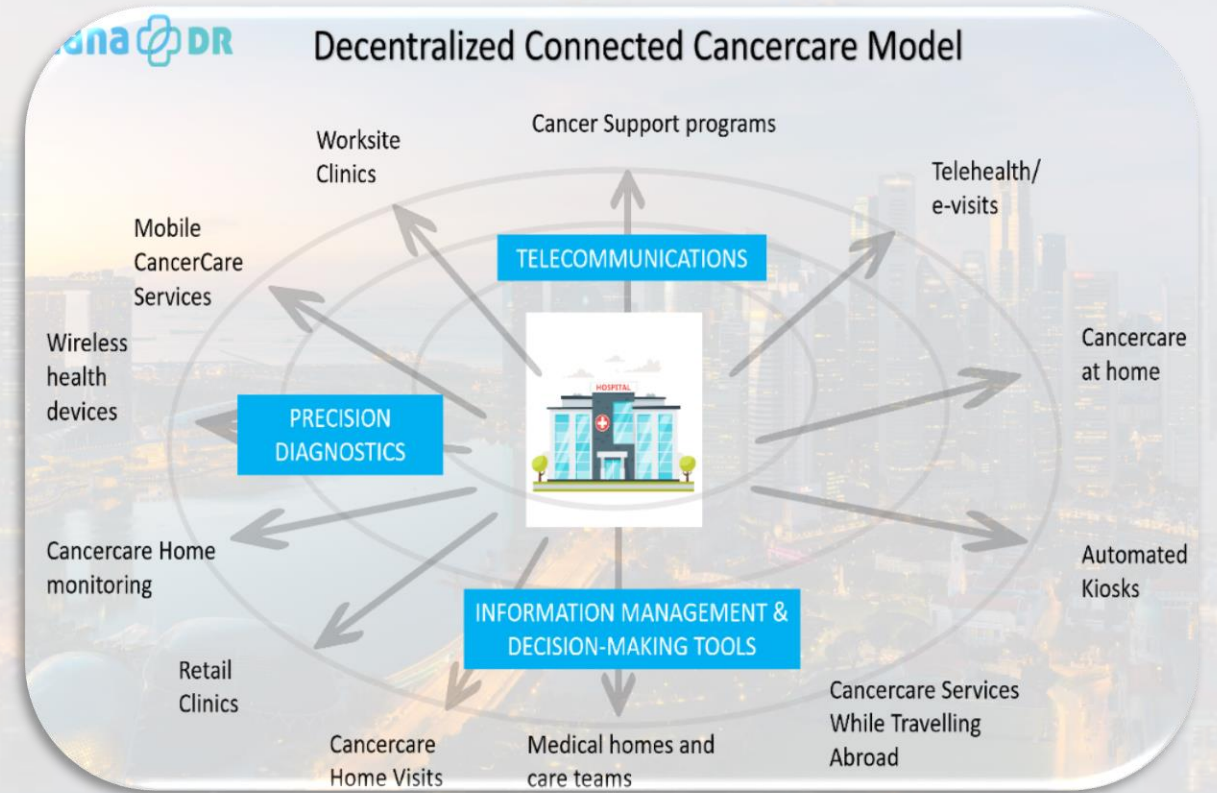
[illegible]ana DR

Decentralized Connected Cancercare Model

Cancer Support programs

Worksite Clinics

Telehealth/ e-visits

Mobile CancerCare Services

TELECOMMUNICATIONS

HOSPITAL

Wireless health devices

PRECISION DIAGNOSTICS

Cancercare at home

Cancercare Home monitoring

Automated Kiosks

INFORMATION MANAGEMENT & DECISION-MAKING TOOLS

Retail Clinics

Cancercare Services While Travelling Abroad

Cancercare Home Visits

Medical homes and care teams